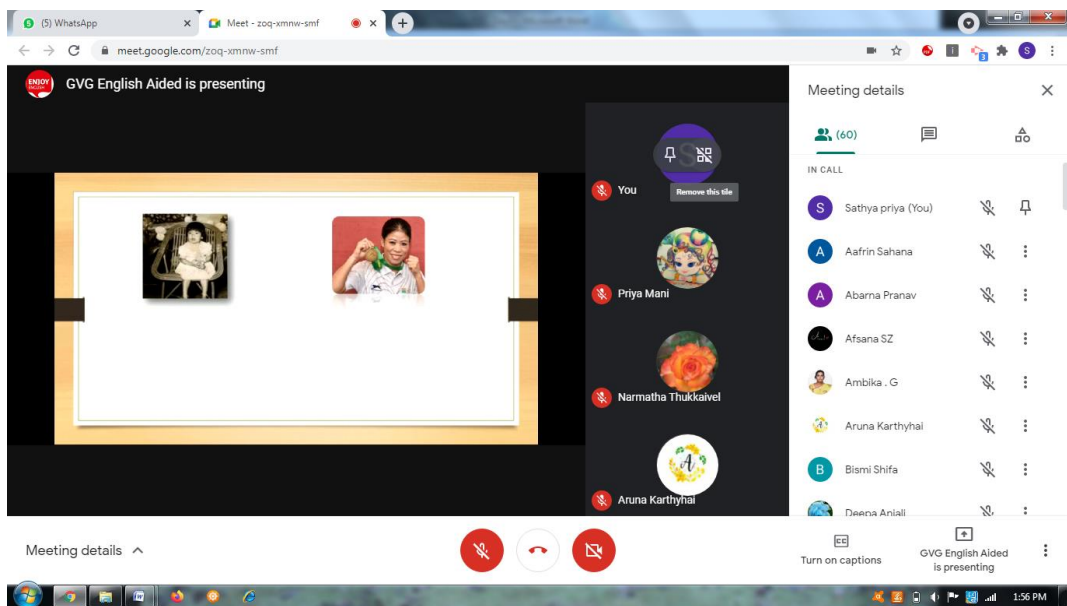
(5) WhatsApp
Meet - zoq-xmnw-smf
meet.google.com/zoq-xmnw-smf

ENJOY ENGLISH
GVG English Aided is presenting

You
Remove this tile
Priya Mani
Narmatha Thukkaivel
Aruna Karthyhai

Meeting details
(60)
IN CALL
Sathya priya (You)
Aafrin Sahana
Abarna Pranav
Afsana SZ
Ambika . G
Aruna Karthyhai
Bismi Shifa
Deepa Anjali

Meeting details
Turn on captions
GVG English Aided is presenting
1:56 PM